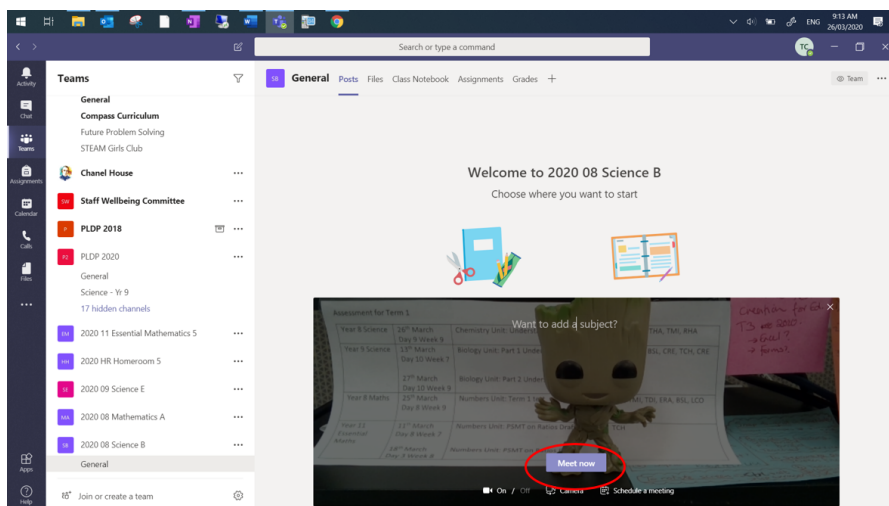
9:13 AM
26/03/2020
ENG

Search or type a command

TC

Activity
Chat
Teams
Assignments
Calendar
Calls
Files
...
Apps
Help

Teams

General
Compass Curriculum
Future Problem Solving
STEAM Girls Club

Chanel House

SW Staff Wellbeing Committee

P PLDP 2018

P2 PLDP 2020
General
Science - Yr 9
17 hidden channels

EM 2020 11 Essential Mathematics 5

HH 2020 HR Homeroom 5

SE 2020 09 Science E

MA 2020 08 Mathematics A

SB 2020 08 Science B
General

Join or create a team

SB General Posts Files Class Notebook Assignments Grades +

Team

Welcome to 2020 08 Science B
Choose where you want to start

Want to add a subject?

Assessment for Term 1

| Year 8 Science | 26th March Day 9 Week 9 | Chemistry Unit: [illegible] | THA, TMI, RHA |
|---|---|---|---|
| Year 9 Science | 13th March Day 10 Week 7 | Biology Unit: Part 1 Under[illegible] | BSL, CRE, TCH, CRE |
| | 27th March Day 10 Week 9 | Biology Unit: Part 2 Under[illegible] | |
| Year 8 Maths | 25th March Day 8 Week 9 | Numbers Unit: Term 1 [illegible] | MI, TDI, ERA, BSL, LCO |
| Year 11 Essential Maths | 11th March Day 8 Week 7 | Numbers Unit: PSMT on Ratios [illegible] | TCH |
| | 24th March Day 7 Week 9 | Numbers Unit: PSMT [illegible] | |

Creating for Ed
T3 on 2020
→ Goal?
→ format

Meet now

On / Off Camera Schedule a meeting